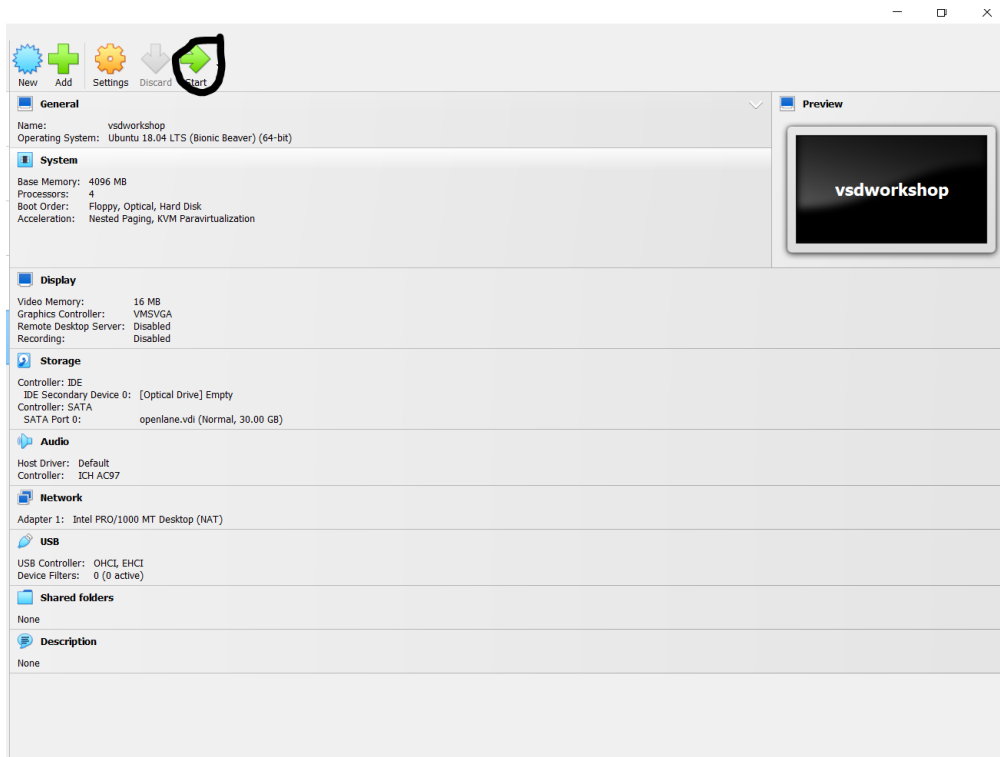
New Add Settings Discard Start

General

Name: vsdworkshop
Operating System: Ubuntu 18.04 LTS (Bionic Beaver) (64-bit)

System

Base Memory: 4096 MB
Processors: 4
Boot Order: Floppy, Optical, Hard Disk
Acceleration: Nested Paging, KVM Paravirtualization

Preview

vsdworkshop

Display

Video Memory: 16 MB
Graphics Controller: VMSVGA
Remote Desktop Server: Disabled
Recording: Disabled

Storage

Controller: IDE
IDE Secondary Device 0: [Optical Drive] Empty
Controller: SATA
SATA Port 0: openlane.vdi (Normal, 30.00 GB)

Audio

Host Driver: Default
Controller: ICH AC97

Network

Adapter 1: Intel PRO/1000 MT Desktop (NAT)

USB

USB Controller: OHCI, EHCI
Device Filters: 0 (0 active)

Shared folders

None

Description

None